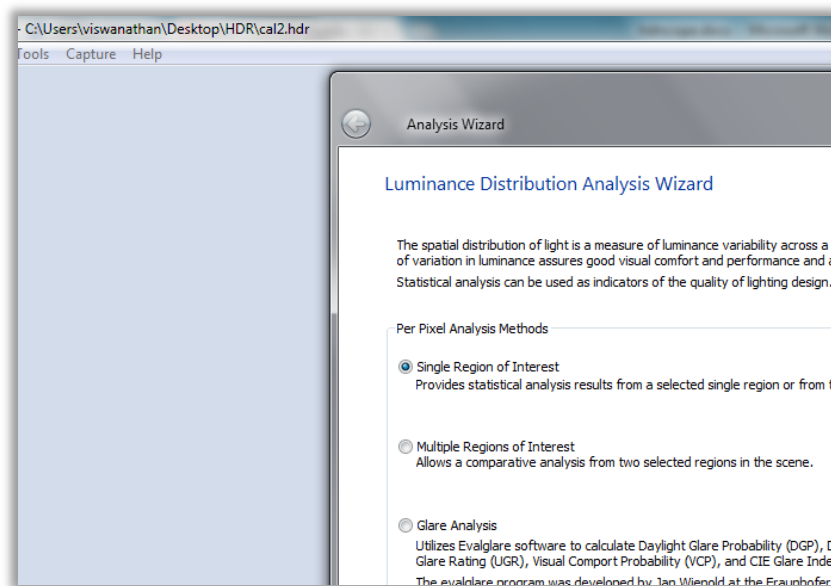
- C:\Users\viswanathan\Desktop\HDR\cal2.hdr

Tools Capture Help

Analysis Wizard

Luminance Distribution Analysis Wizard

The spatial distribution of light is a measure of luminance variability across a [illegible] of variation in luminance assures good visual comfort and performance and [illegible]

Statistical analysis can be used as indicators of the quality of lighting design.

Per Pixel Analysis Methods

Single Region of Interest
Provides statistical analysis results from a selected single region or from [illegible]

Multiple Regions of Interest
Allows a comparative analysis from two selected regions in the scene.

Glare Analysis
Utilizes Evalglare software to calculate Daylight Glare Probability (DGP), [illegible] Glare Rating (UGR), Visual Comport Probability (VCP), and CIE Glare Inde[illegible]
The evalglare program was developed by Jan Wienold at the Fraunhofer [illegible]